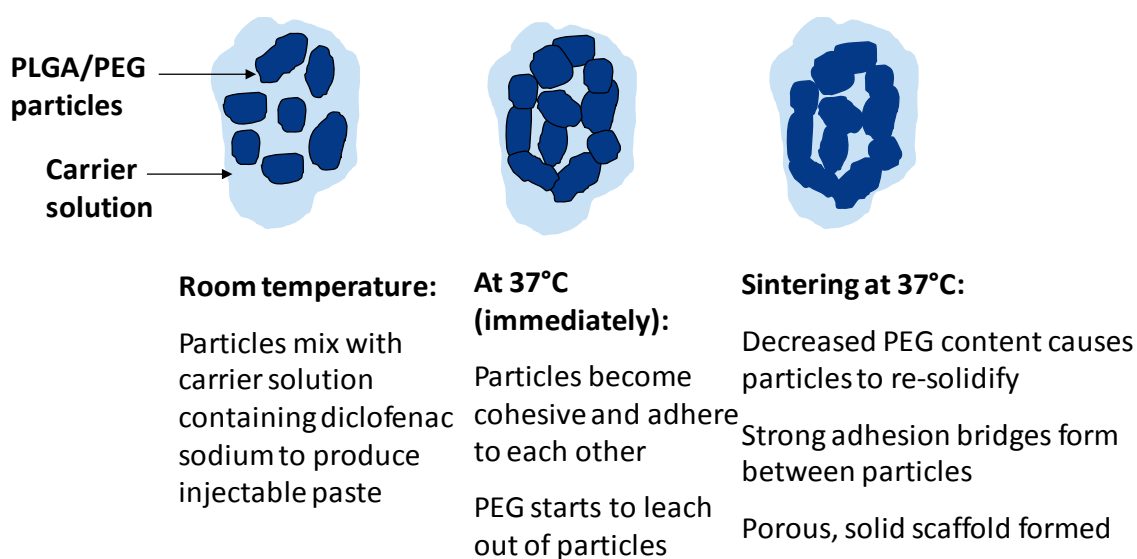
PLGA/PEG particles

Carrier solution

Room temperature:

Particles mix with carrier solution containing diclofenac sodium to produce injectable paste

At 37°C (immediately):

Particles become cohesive and adhere to each other

PEG starts to leach out of particles

Sintering at 37°C:

Decreased PEG content causes particles to re-solidify

Strong adhesion bridges form between particles

Porous, solid scaffold formed